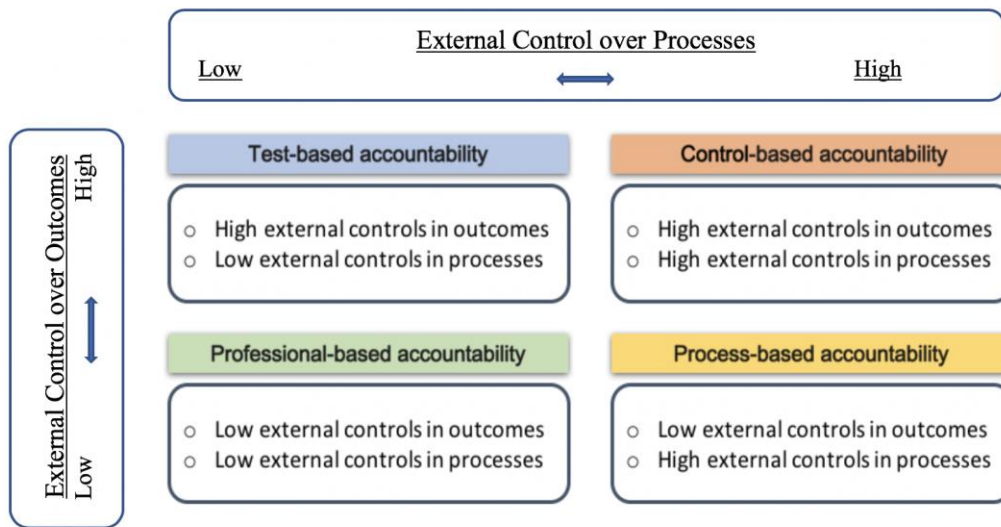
External Control over Processes

Low High

External Control over Outcomes

High

Low

Test-based accountability

- High external controls in outcomes
- Low external controls in processes

Control-based accountability

- High external controls in outcomes
- High external controls in processes

Professional-based accountability

- Low external controls in outcomes
- Low external controls in processes

Process-based accountability

- Low external controls in outcomes
- High external controls in processes